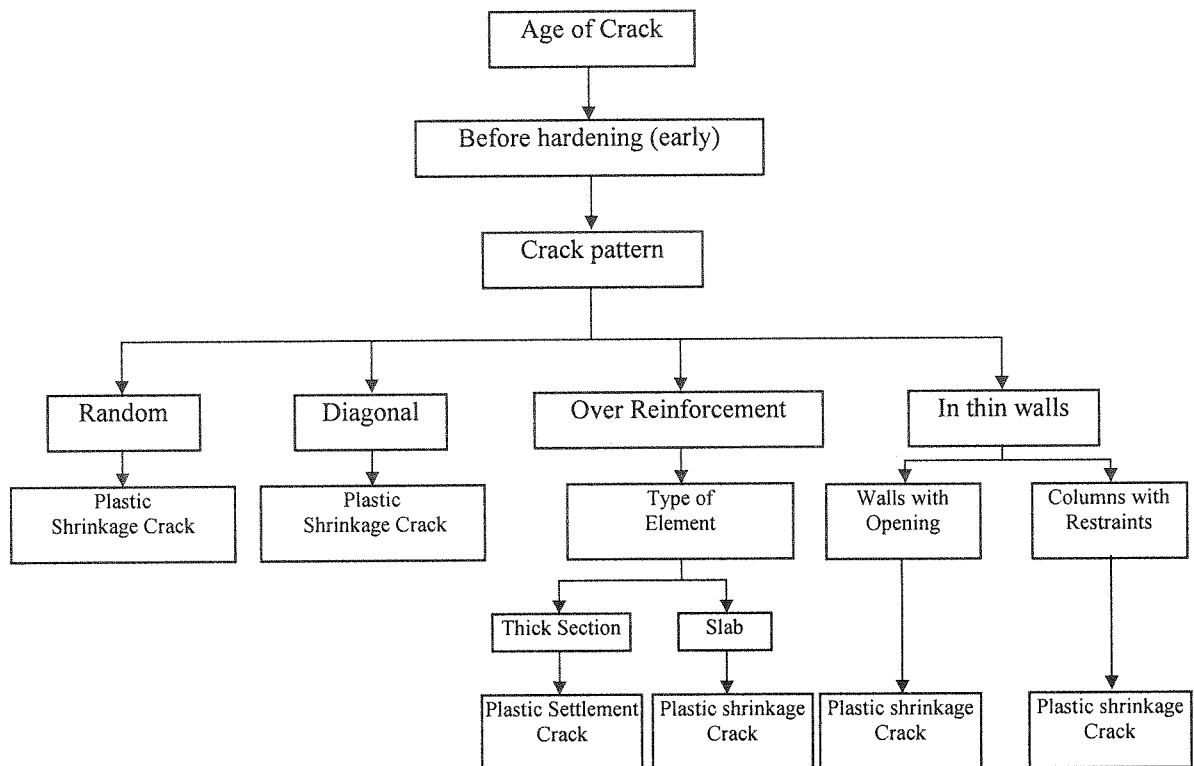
Age of Crack

Before hardening (early)

Crack pattern

Random

Plastic Shrinkage Crack

Diagonal

Plastic Shrinkage Crack

Over Reinforcement

Type of Element

Thick Section

Plastic Settlement Crack

Slab

Plastic shrinkage Crack

In thin walls

Walls with Opening

Plastic shrinkage Crack

Columns with Restraints

Plastic shrinkage Crack